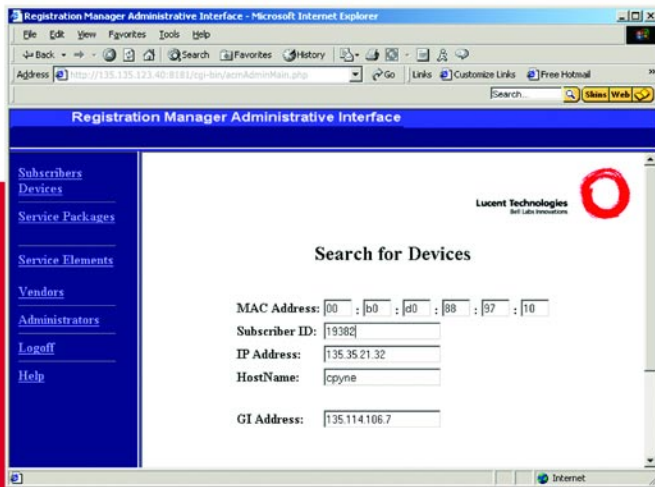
Registration Manager Administrative Interface - Microsoft Internet Explorer

File Edit View Favorites Tools Help

Back Search Favorites History

Address http://135.135.123.40:8181/cgi-bin/acmAdminMain.php Go Links Customize Links Free Hotmail

Search... Shins Web

Registration Manager Administrative Interface

Subscribers
Devices

Service Packages

Service Elements

Vendors

Administrators

Logoff

Help

Lucent Technologies
Bell Labs Innovations

Search for Devices

MAC Address: 00 : b0 : d0 : 88 : 97 : 10

Subscriber ID: 19382

IP Address: 135.35.21.32

HostName: cpyne

GI Address: 135.114.106.7

Internet